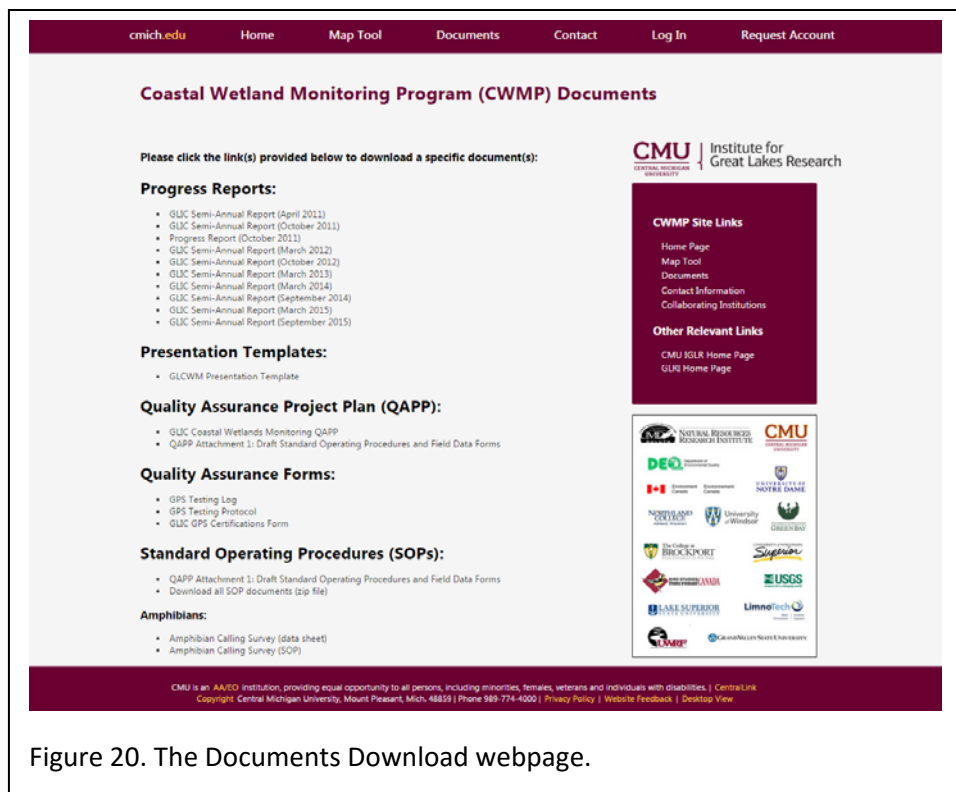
cmich.edu Home Map Tool Documents Contact Log In Request Account

Coastal Wetland Monitoring Program (CWMP) Documents

Please click the link(s) provided below to download a specific document(s):

Progress Reports:

- GLIC Semi-Annual Report (April 2011)
- GLIC Semi-Annual Report (October 2011)
- Progress Report (October 2011)
- GLIC Semi-Annual Report (March 2012)
- GLIC Semi-Annual Report (October 2012)
- GLIC Semi-Annual Report (March 2013)
- GLIC Semi-Annual Report (March 2014)
- GLIC Semi-Annual Report (September 2014)
- GLIC Semi-Annual Report (March 2015)
- GLIC Semi-Annual Report (September 2015)

Presentation Templates:

- GLCWM Presentation Template

Quality Assurance Project Plan (QAPP):

- GLIC Coastal Wetlands Monitoring QAPP
- QAPP Attachment 1: Draft Standard Operating Procedures and Field Data Forms

Quality Assurance Forms:

- GPS Testing Log
- GPS Testing Protocol
- GLIC GPS Certifications Form

Standard Operating Procedures (SOPs):

- QAPP Attachment 1: Draft Standard Operating Procedures and Field Data Forms
- Download all SOP documents (zip file)

Amphibians:

- Amphibian Calling Survey (data sheet)
- Amphibian Calling Survey (SOP)

CMU CENTRAL MICHIGAN UNIVERSITY | Institute for Great Lakes Research

CWMP Site Links

Home Page
Map Tool
Documents
Contact Information
Collaborating Institutions

Other Relevant Links

CMU IGLR Home Page
GLKI Home Page

NATURAL RESOURCES RESEARCH INSTITUTE
CMU CENTRAL MICHIGAN UNIVERSITY
DEQ
UNIVERSITY OF NOTRE DAME
Environment Canada
NORTHLAND COLLEGE
University of Windsor
GREEN BAY
The College at BROCKPORT
Superior
CANADA
USGS
LAKE SUPERIOR STATE UNIVERSITY
LimnoTech
GRAND VALLEY STATE UNIVERSITY

CMU is an AA/EO institution, providing equal opportunity to all persons, including minorities, females, veterans and individuals with disabilities. | CentralLink
Copyright Central Michigan University, Mount Pleasant, Mich. 48859 | Phone 989-774-4000 | Privacy Policy | Website Feedback | Desktop View

Figure 20. The Documents Download webpage.